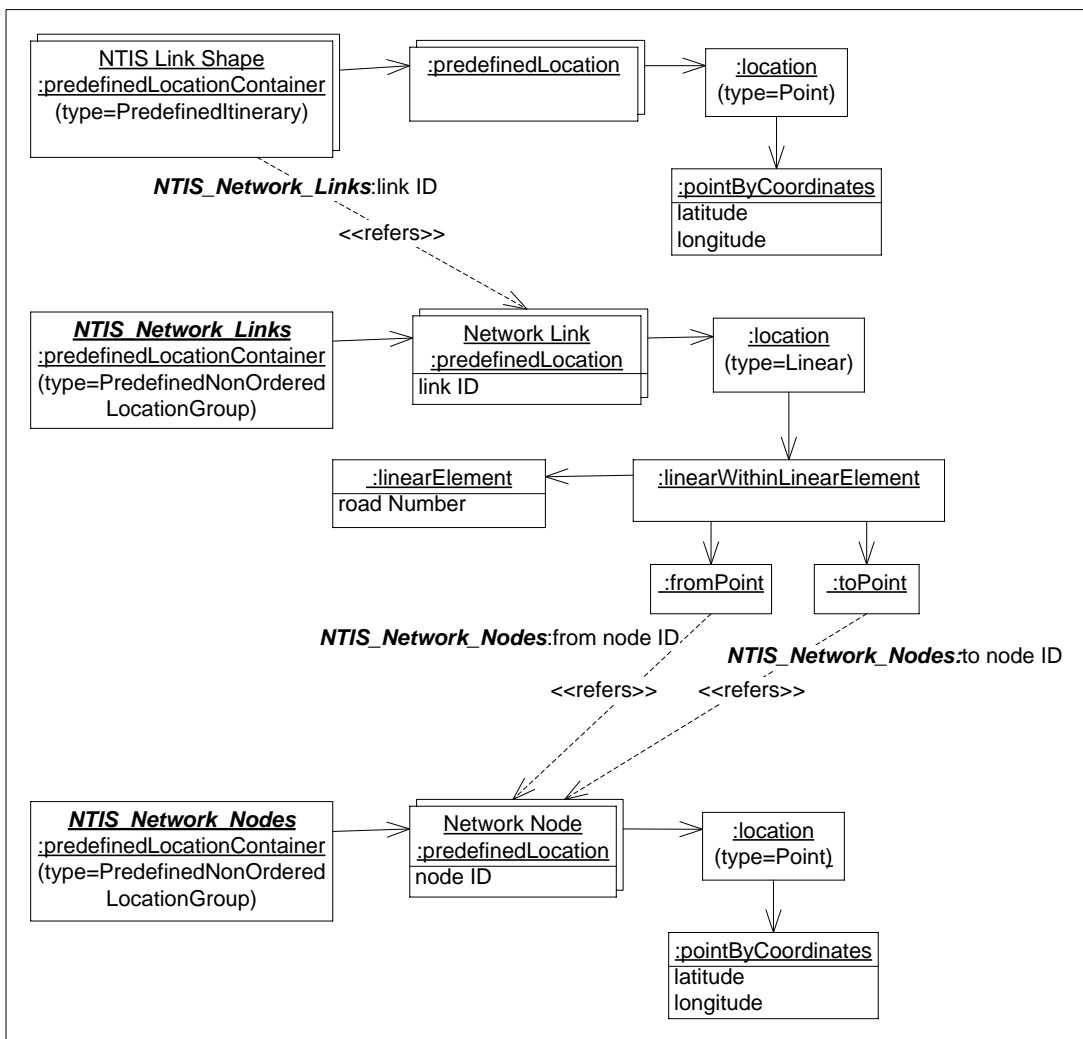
NTIS Link Shape
:predefinedLocationContainer
(type=PredefinedItinerary)

:predefinedLocation

:location
(type=Point)

:pointByCoordinates
latitude
longitude

NTIS_Network_Links:link ID

<<refers>>

NTIS_Network_Links
:predefinedLocationContainer
(type=PredefinedNonOrdered LocationGroup)

Network Link
:predefinedLocation
link ID

:location
(type=Linear)

:linearElement
road Number

:linearWithinLinearElement

:fromPoint

:toPoint

NTIS_Network_Nodes:from node ID

NTIS_Network_Nodes:to node ID

<<refers>>

<<refers>>

NTIS_Network_Nodes
:predefinedLocationContainer
(type=PredefinedNonOrdered LocationGroup)

Network Node
:predefinedLocation
node ID

:location
(type=Point)

:pointByCoordinates
latitude
longitude